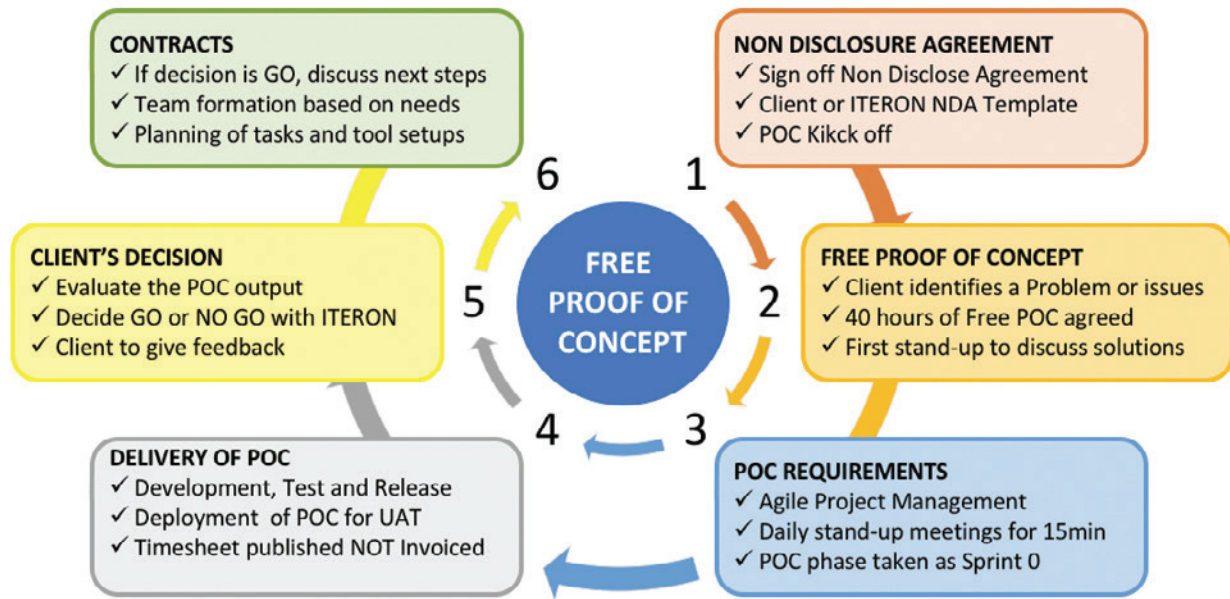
FREE PROOF OF CONCEPT

1

NON DISCLOSURE AGREEMENT
✓ Sign off Non Disclose Agreement
✓ Client or ITERON NDA Template
✓ POC Kikck off

2

FREE PROOF OF CONCEPT
✓ Client identifies a Problem or issues
✓ 40 hours of Free POC agreed
✓ First stand-up to discuss solutions

3

POC REQUIREMENTS
✓ Agile Project Management
✓ Daily stand-up meetings for 15min
✓ POC phase taken as Sprint 0

4

DELIVERY OF POC
✓ Development, Test and Release
✓ Deployment of POC for UAT
✓ Timesheet published NOT Invoiced

5

CLIENT'S DECISION
✓ Evaluate the POC output
✓ Decide GO or NO GO with ITERON
✓ Client to give feedback

6

CONTRACTS
✓ If decision is GO, discuss next steps
✓ Team formation based on needs
✓ Planning of tasks and tool setups